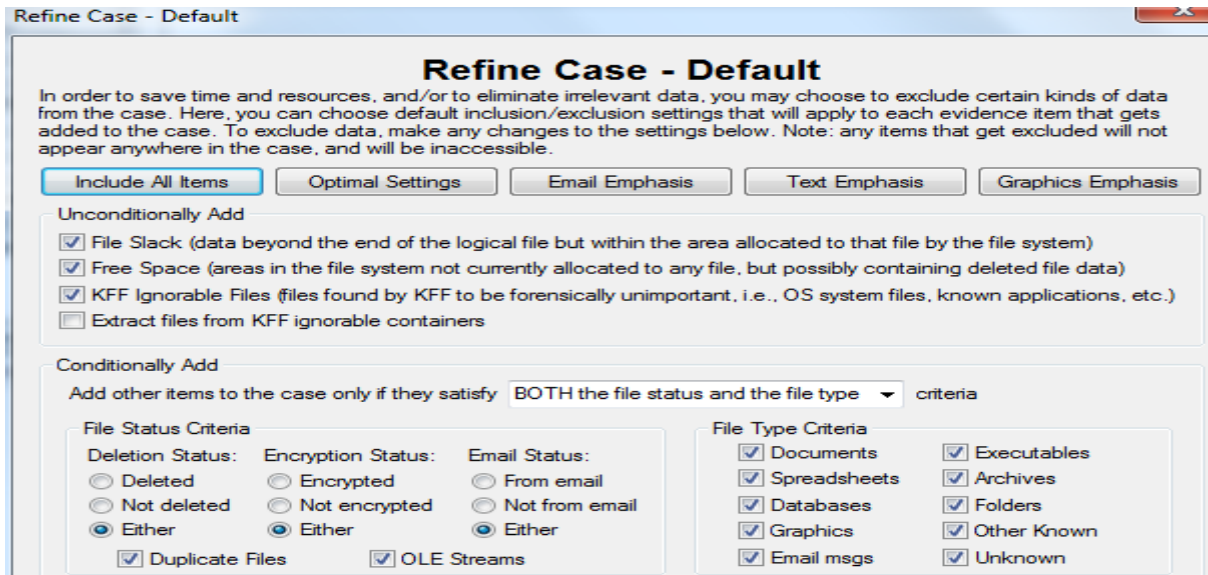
Refine Case - Default

Refine Case - Default

In order to save time and resources, and/or to eliminate irrelevant data, you may choose to exclude certain kinds of data from the case. Here, you can choose default inclusion/exclusion settings that will apply to each evidence item that gets added to the case. To exclude data, make any changes to the settings below. Note: any items that get excluded will not appear anywhere in the case, and will be inaccessible.

Include All Items
Optimal Settings
Email Emphasis
Text Emphasis
Graphics Emphasis

Unconditionally Add
File Slack (data beyond the end of the logical file but within the area allocated to that file by the file system)
Free Space (areas in the file system not currently allocated to any file, but possibly containing deleted file data)
KFF Ignorable Files (files found by KFF to be forensically unimportant, i.e., OS system files, known applications, etc.)
Extract files from KFF ignorable containers

Conditionally Add
Add other items to the case only if they satisfy BOTH the file status and the file type criteria

File Status Criteria
Deletion Status:
Deleted
Not deleted
Either
Encryption Status:
Encrypted
Not encrypted
Either
Email Status:
From email
Not from email
Either
Duplicate Files
OLE Streams

File Type Criteria
Documents
Spreadsheets
Databases
Graphics
Email msgs
Executables
Archives
Folders
Other Known
Unknown